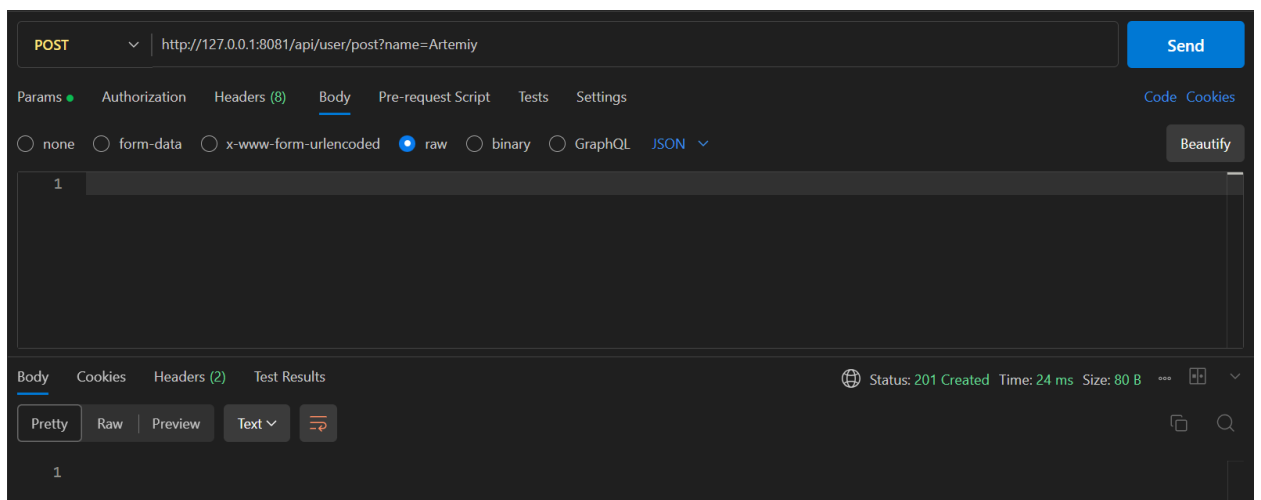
POST http://127.0.0.1:8081/api/user/post?name=Artemiy Send

Params Authorization Headers (8) Body Pre-request Script Tests Settings Code Cookies

none form-data x-www-form-urlencoded raw binary GraphQL JSON Beautify

1

Body Cookies Headers (2) Test Results Status: 201 Created Time: 24 ms Size: 80 B

Pretty Raw Preview Text

1